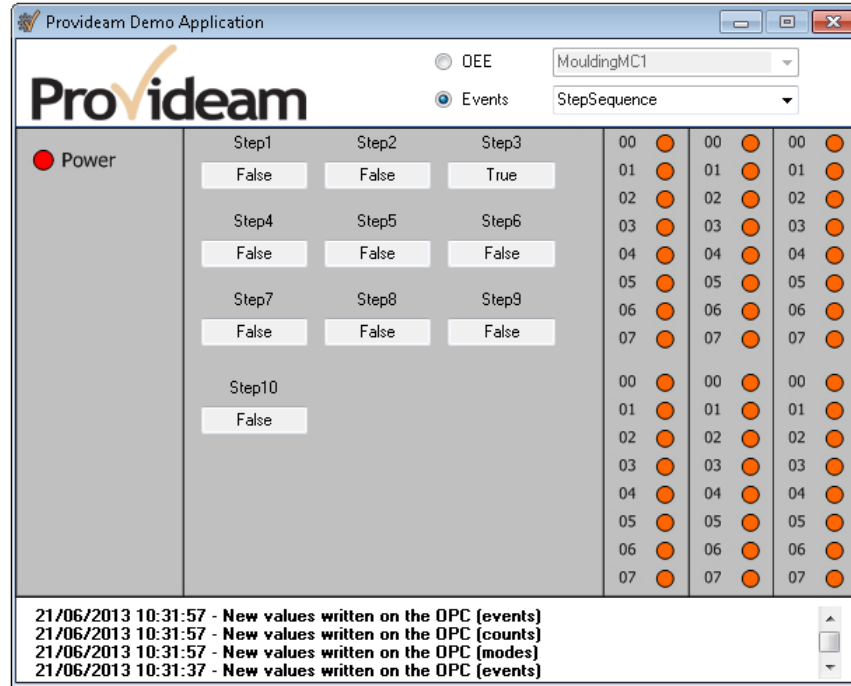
Provideam Demo Application

Provideam

OEE MouldingMC1
Events StepSequence

Power

| Step1 | Step2 | Step3 |
|---|---|---|
| False | False | True |
| Step4 | Step5 | Step6 |
| False | False | False |
| Step7 | Step8 | Step9 |
| False | False | False |
| Step10 | | |
| False | | |

00 01 02 03 04 05 06 07
00 01 02 03 04 05 06 07

00 01 02 03 04 05 06 07
00 01 02 03 04 05 06 07

00 01 02 03 04 05 06 07
00 01 02 03 04 05 06 07

21/06/2013 10:31:57 - New values written on the OPC (events)
21/06/2013 10:31:57 - New values written on the OPC (counts)
21/06/2013 10:31:57 - New values written on the OPC (modes)
21/06/2013 10:31:37 - New values written on the OPC (events)